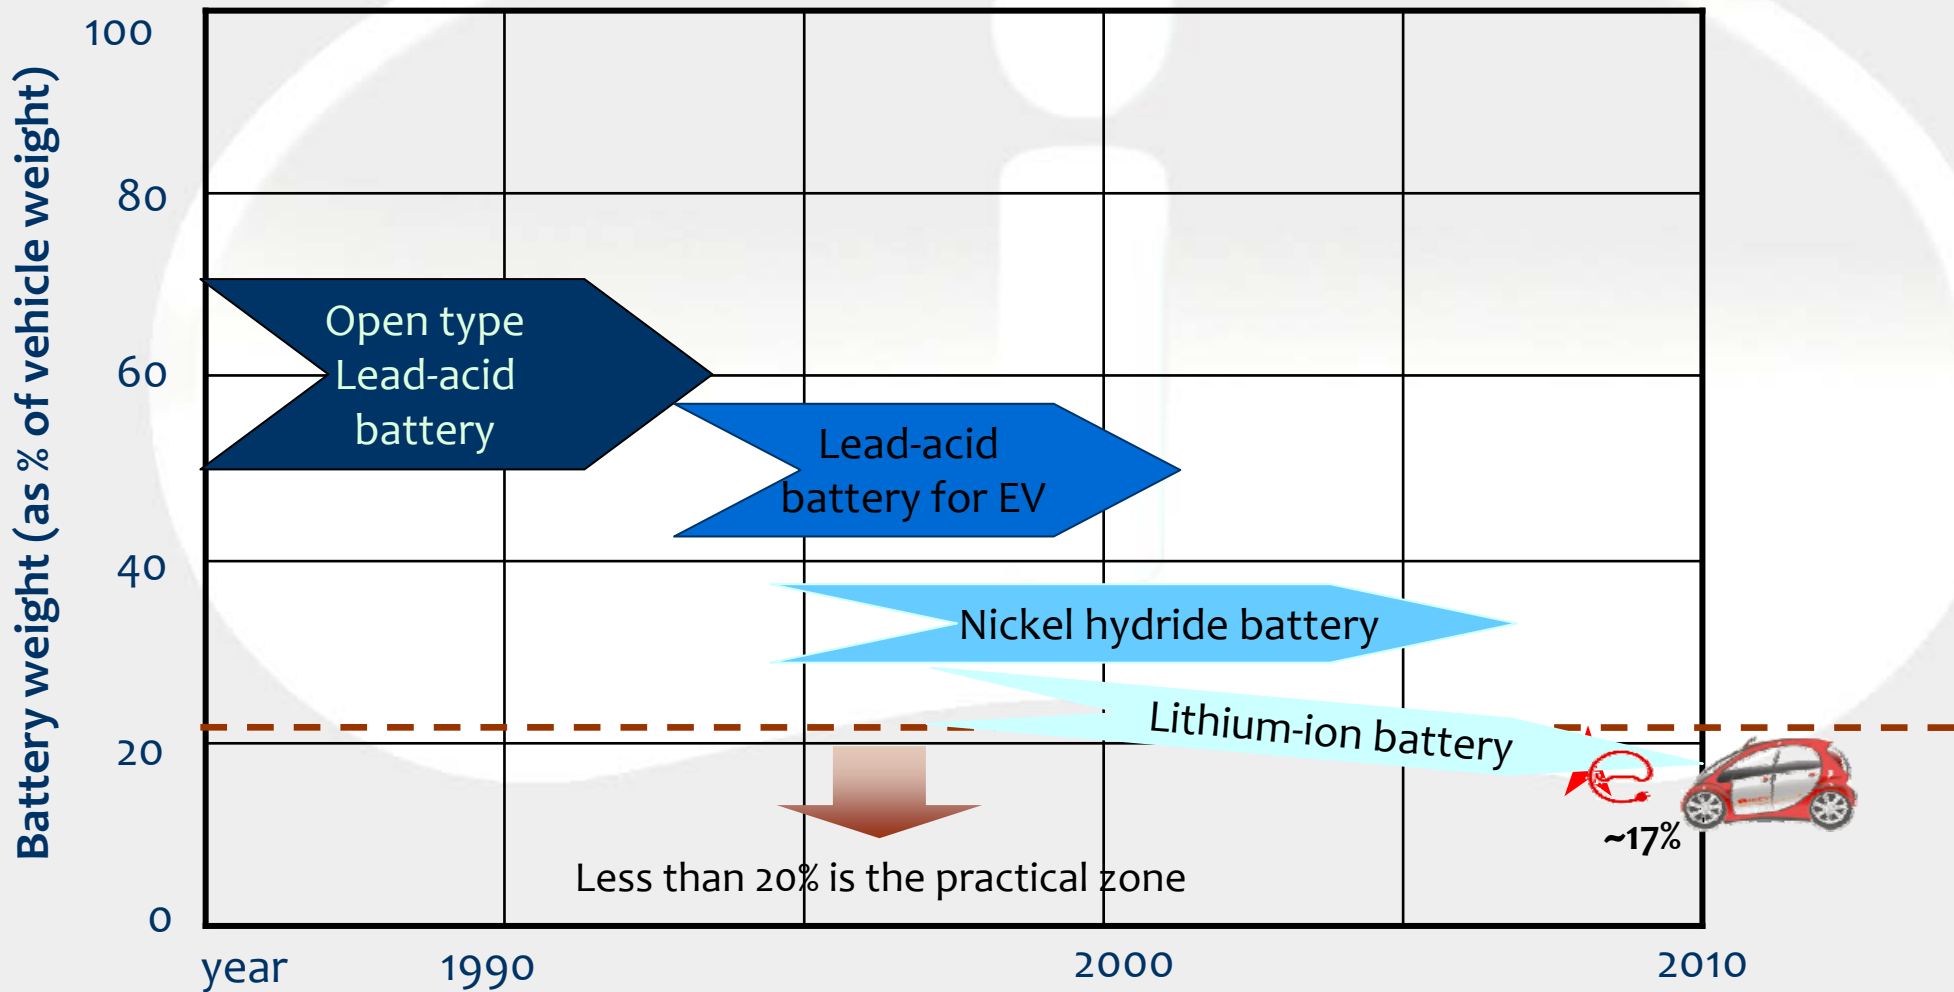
Battery weight (as % of vehicle weight)

100
80
60
40
20
0

Open type Lead-acid battery

Lead-acid battery for EV

Nickel hydride battery

Lithium-ion battery

Less than 20% is the practical zone

~17%

year
1990
2000
2010